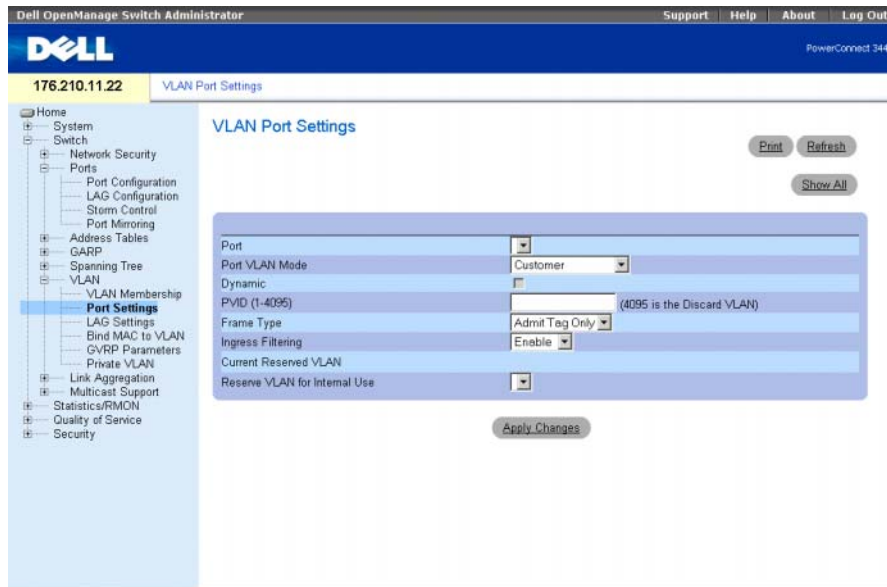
Dell OpenManage Switch Administrator

Support | Help | About | Log Out

DELL

PowerConnect 344

176.210.11.22

VLAN Port Settings

Home
System
Switch
Network Security
Ports
Port Configuration
LAG Configuration
Storm Control
Port Mirroring
Address Tables
GARP
Spanning Tree
VLAN
VLAN Membership
Port Settings
LAG Settings
Bind MAC to VLAN
GVRP Parameters
Private VLAN
Link Aggregation
Multicast Support
Statistics/RMON
Quality of Service
Security

VLAN Port Settings

Print

Refresh

Show All

| | |
|---|---|
| Port | |
| Port VLAN Mode | Customer |
| Dynamic | |
| PVID (1-4095) | (4095 is the Discard VLAN) |
| Frame Type | Admit Tag Only |
| Ingress Filtering | Enable |
| Current Reserved VLAN | |
| Reserve VLAN for Internal Use | |

Apply Changes